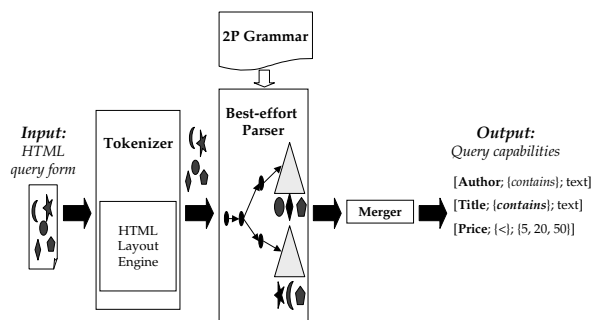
2P Grammar

Input:
HTML
query form

Tokenizer

HTML
Layout
Engine

Best-effort
Parser

Merger

Output:
Query capabilities

[Author; {contains}; text]
[Title; {contains}; text]
[Price; {<}; {5, 20, 50}]